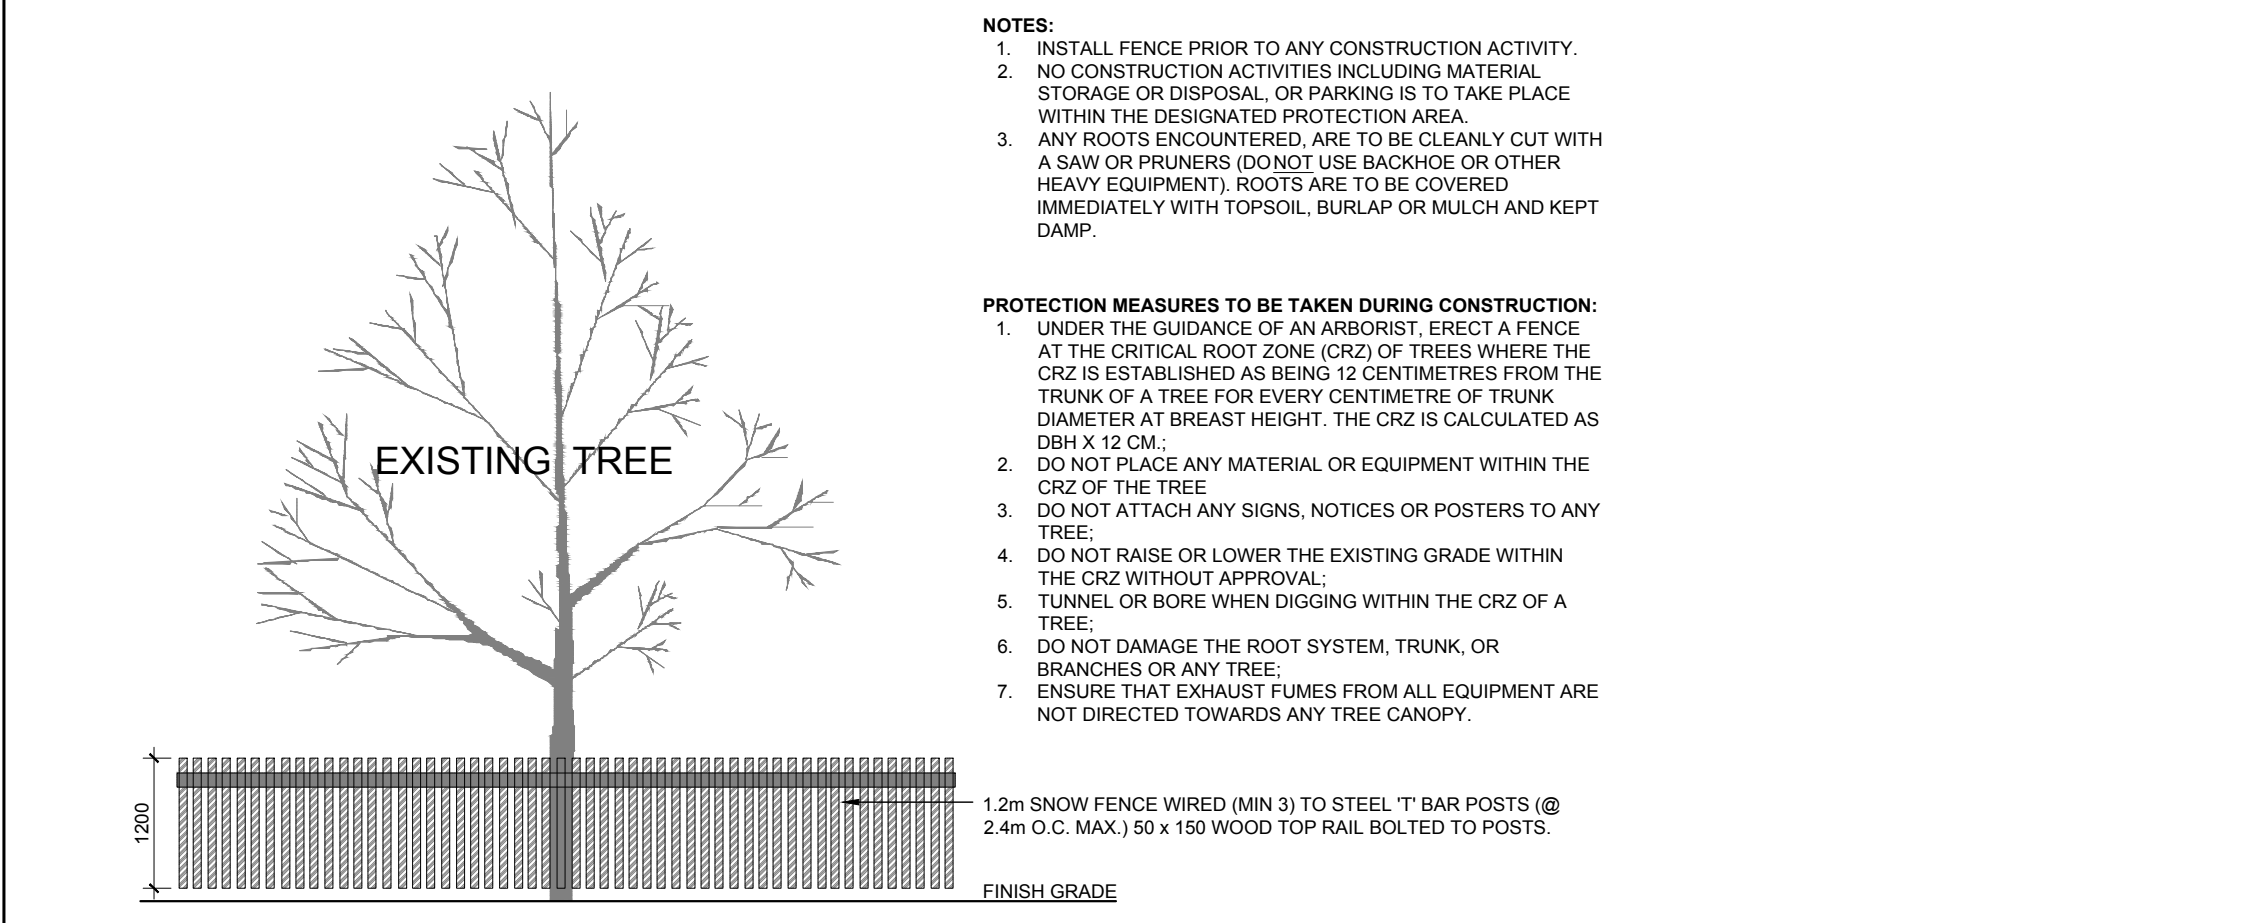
EXISTING TREE

NOTES:
1. INSTALL FENCE PRIOR TO ANY CONSTRUCTION ACTIVITY.
2. NO CONSTRUCTION ACTIVITIES INCLUDING MATERIAL STORAGE OR DISPOSAL, OR PARKING IS TO TAKE PLACE WITHIN THE DESIGNATED PROTECTION AREA.
3. ANY ROOTS ENCOUNTERED, ARE TO BE CLEANLY CUT WITH A SAW OR PRUNERS (DO NOT USE BACKHOE OR OTHER HEAVY EQUIPMENT). ROOTS ARE TO BE COVERED IMMEDIATELY WITH TOPSOIL, BURLAP OR MULCH AND KEPT DAMP.

PROTECTION MEASURES TO BE TAKEN DURING CONSTRUCTION:
1. UNDER THE GUIDANCE OF AN ARBORIST, ERECT A FENCE AT THE CRITICAL ROOT ZONE (CRZ) OF TREES WHERE THE CRZ IS ESTABLISHED AS BEING 12 CENTIMETRES FROM THE TRUNK OF A TREE FOR EVERY CENTIMETRE OF TRUNK DIAMETER AT BREAST HEIGHT. THE CRZ IS CALCULATED AS DBH X 12 CM.;
2. DO NOT PLACE ANY MATERIAL OR EQUIPMENT WITHIN THE CRZ OF THE TREE
3. DO NOT ATTACH ANY SIGNS, NOTICES OR POSTERS TO ANY TREE;
4. DO NOT RAISE OR LOWER THE EXISTING GRADE WITHIN THE CRZ WITHOUT APPROVAL;
5. TUNNEL OR BORE WHEN DIGGING WITHIN THE CRZ OF A TREE;
6. DO NOT DAMAGE THE ROOT SYSTEM, TRUNK, OR BRANCHES OR ANY TREE;
7. ENSURE THAT EXHAUST FUMES FROM ALL EQUIPMENT ARE NOT DIRECTED TOWARDS ANY TREE CANOPY.

1200

1.2m SNOW FENCE WIRED (MIN 3) TO STEEL 'T' BAR POSTS (@ 2.4m O.C. MAX.) 50 x 150 WOOD TOP RAIL BOLTED TO POSTS.

FINISH GRADE